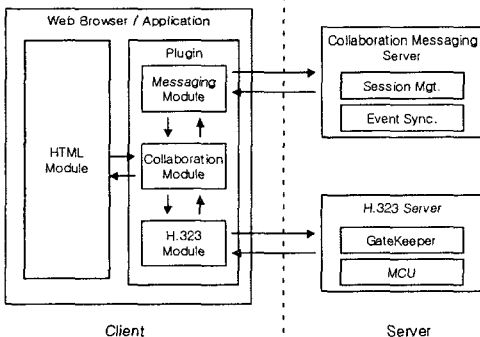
Web Browser / Application

Plugin

Messaging Module

HTML Module

Collaboration Module

H.323 Module

Collaboration Messaging Server

Session Mgt.

Event Sync.

H.323 Server

GateKeeper

MCU

Client

Server